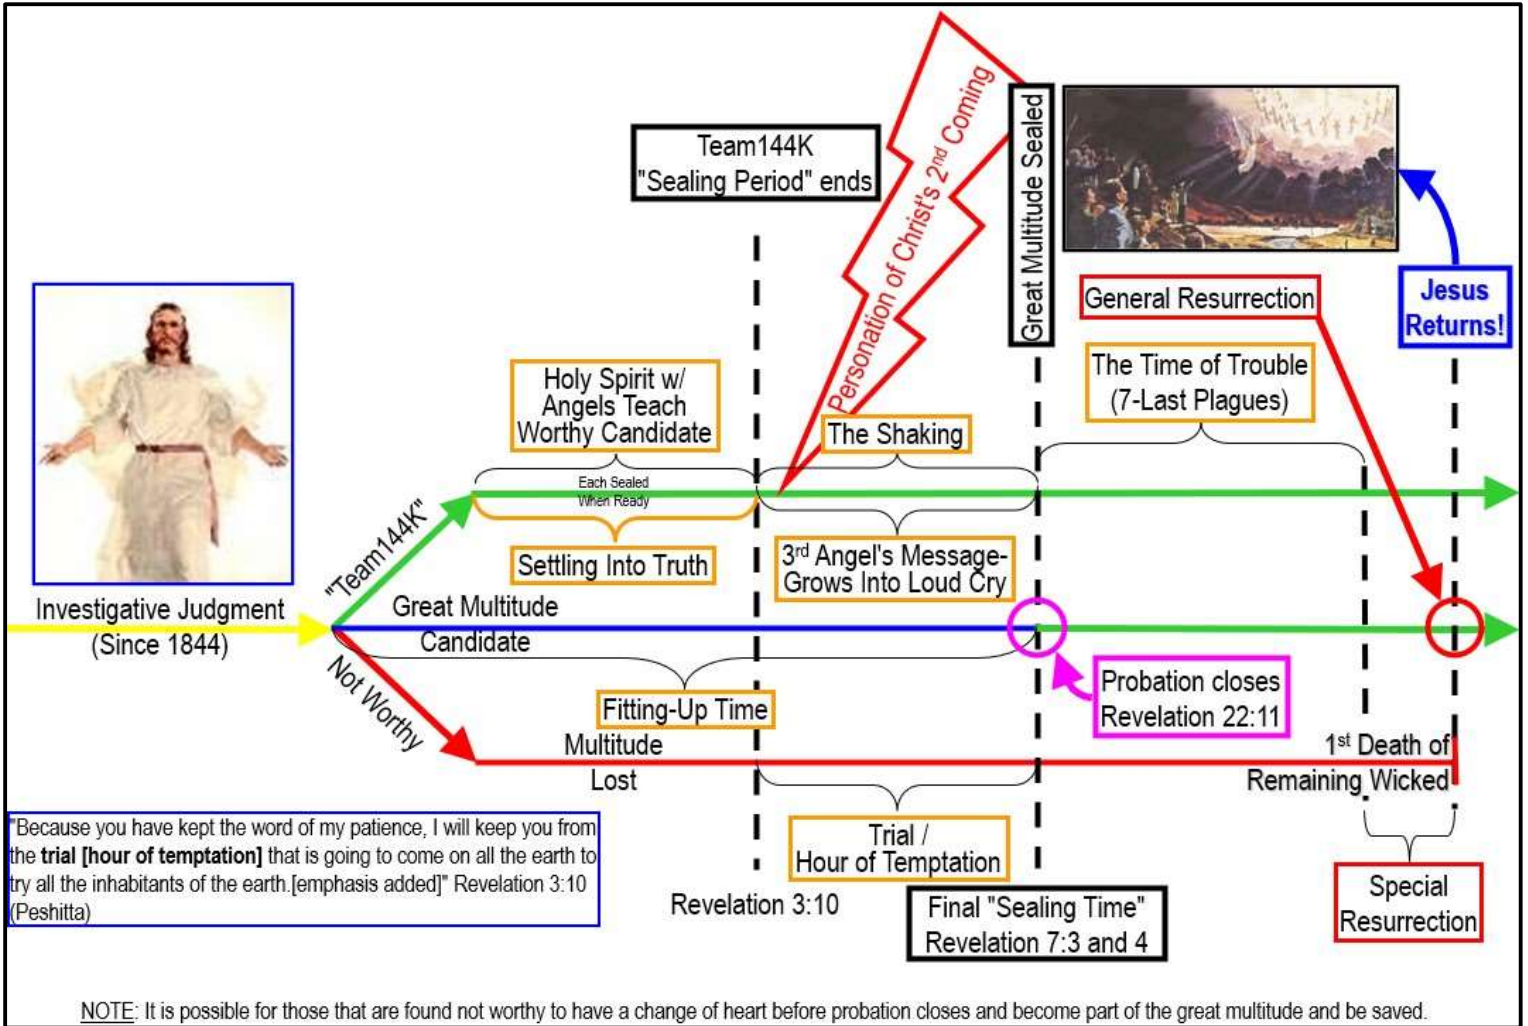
Team144K "Sealing Period" ends

Personation of Christ's $2^{nd}$ Coming

Great Multitude Sealed

General Resurrection

Jesus Returns!

The Time of Trouble (7-Last Plagues)

Holy Spirit w/ Angels Teach Worthy Candidate

The Shaking

Each Sealed When Ready

"Team144K"

Settling Into Truth

$3^{rd}$ Angel's Message- Grows Into Loud Cry

Investigative Judgment (Since 1844)

Great Multitude Candidate

Not Worthy

Probation closes Revelation 22:11

Fitting-Up Time

Multitude Lost

$1^{st}$ Death of Remaining Wicked

"Because you have kept the word of my patience, I will keep you from the **trial [hour of temptation]** that is going to come on all the earth to try all the inhabitants of the earth.[emphasis added]" Revelation 3:10 (Peshitta)

Trial / Hour of Temptation

Revelation 3:10

Final "Sealing Time" Revelation 7:3 and 4

Special Resurrection

NOTE: It is possible for those that are found not worthy to have a change of heart before probation closes and become part of the great multitude and be saved.